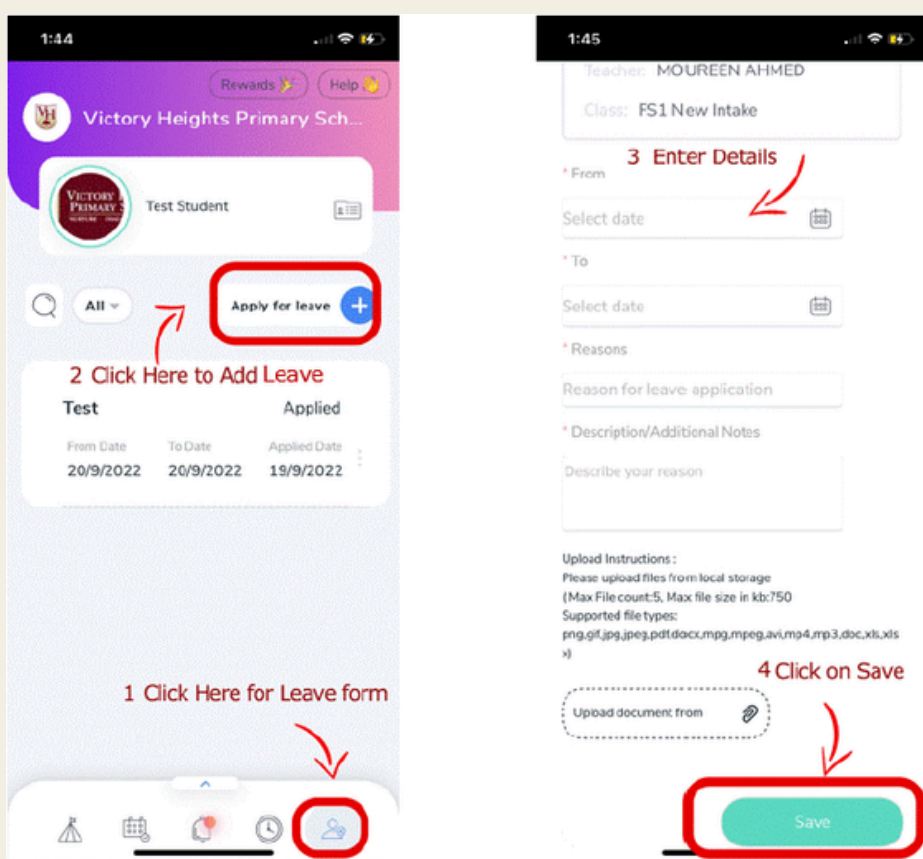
1:44

Rewards 🎉 Help 👋

Victory Heights Primary Sch...

VICTORY PRIMARY S

Test Student

All

Apply for leave +

2 Click Here to Add Leave

Test Applied

| From Date | To Date | Applied Date |
|---|---|---|
| 20/9/2022 | 20/9/2022 | 19/9/2022 |

1 Click Here for Leave form

1:45

Teacher: MOUREEN AHMED

Class: FS1 New Intake

3 Enter Details

* From

Select date

* To

Select date

* Reasons

Reason for leave application

* Description/Additional Notes

Describe your reason

Upload Instructions :
Please upload files from local storage
(Max File count:5, Max file size in kb:750
Supported file types:
png,gif,jpg,jpeg,pdf,docx,mpg,mpeg,avi,mp4,mp3,doc,xls,xlsx)

4 Click on Save

Upload document from

Save